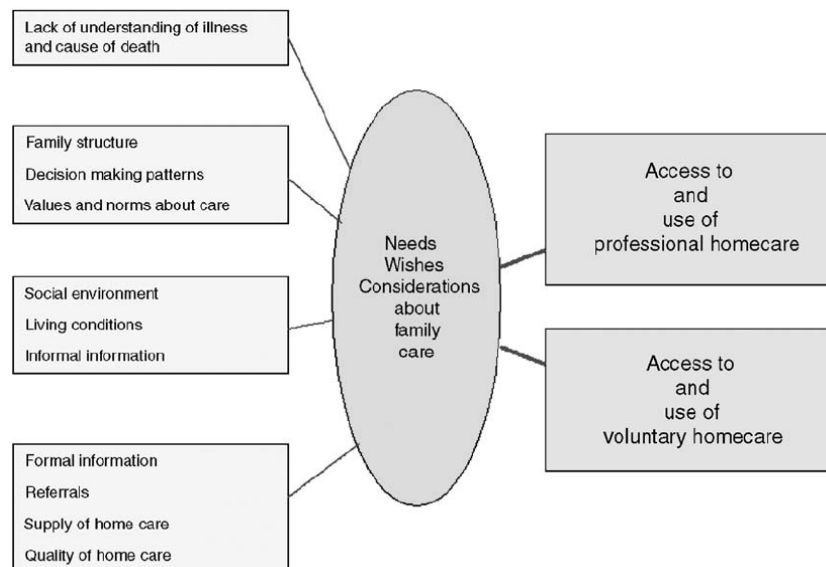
Lack of understanding of illness and cause of death

Family structure
Decision making patterns
Values and norms about care

Social environment
Living conditions
Informal information

Formal information
Referrals
Supply of home care
Quality of home care

Needs
Wishes
Considerations
about
family
care

Access to
and
use of
professional homecare

Access to
and
use of
voluntary homecare